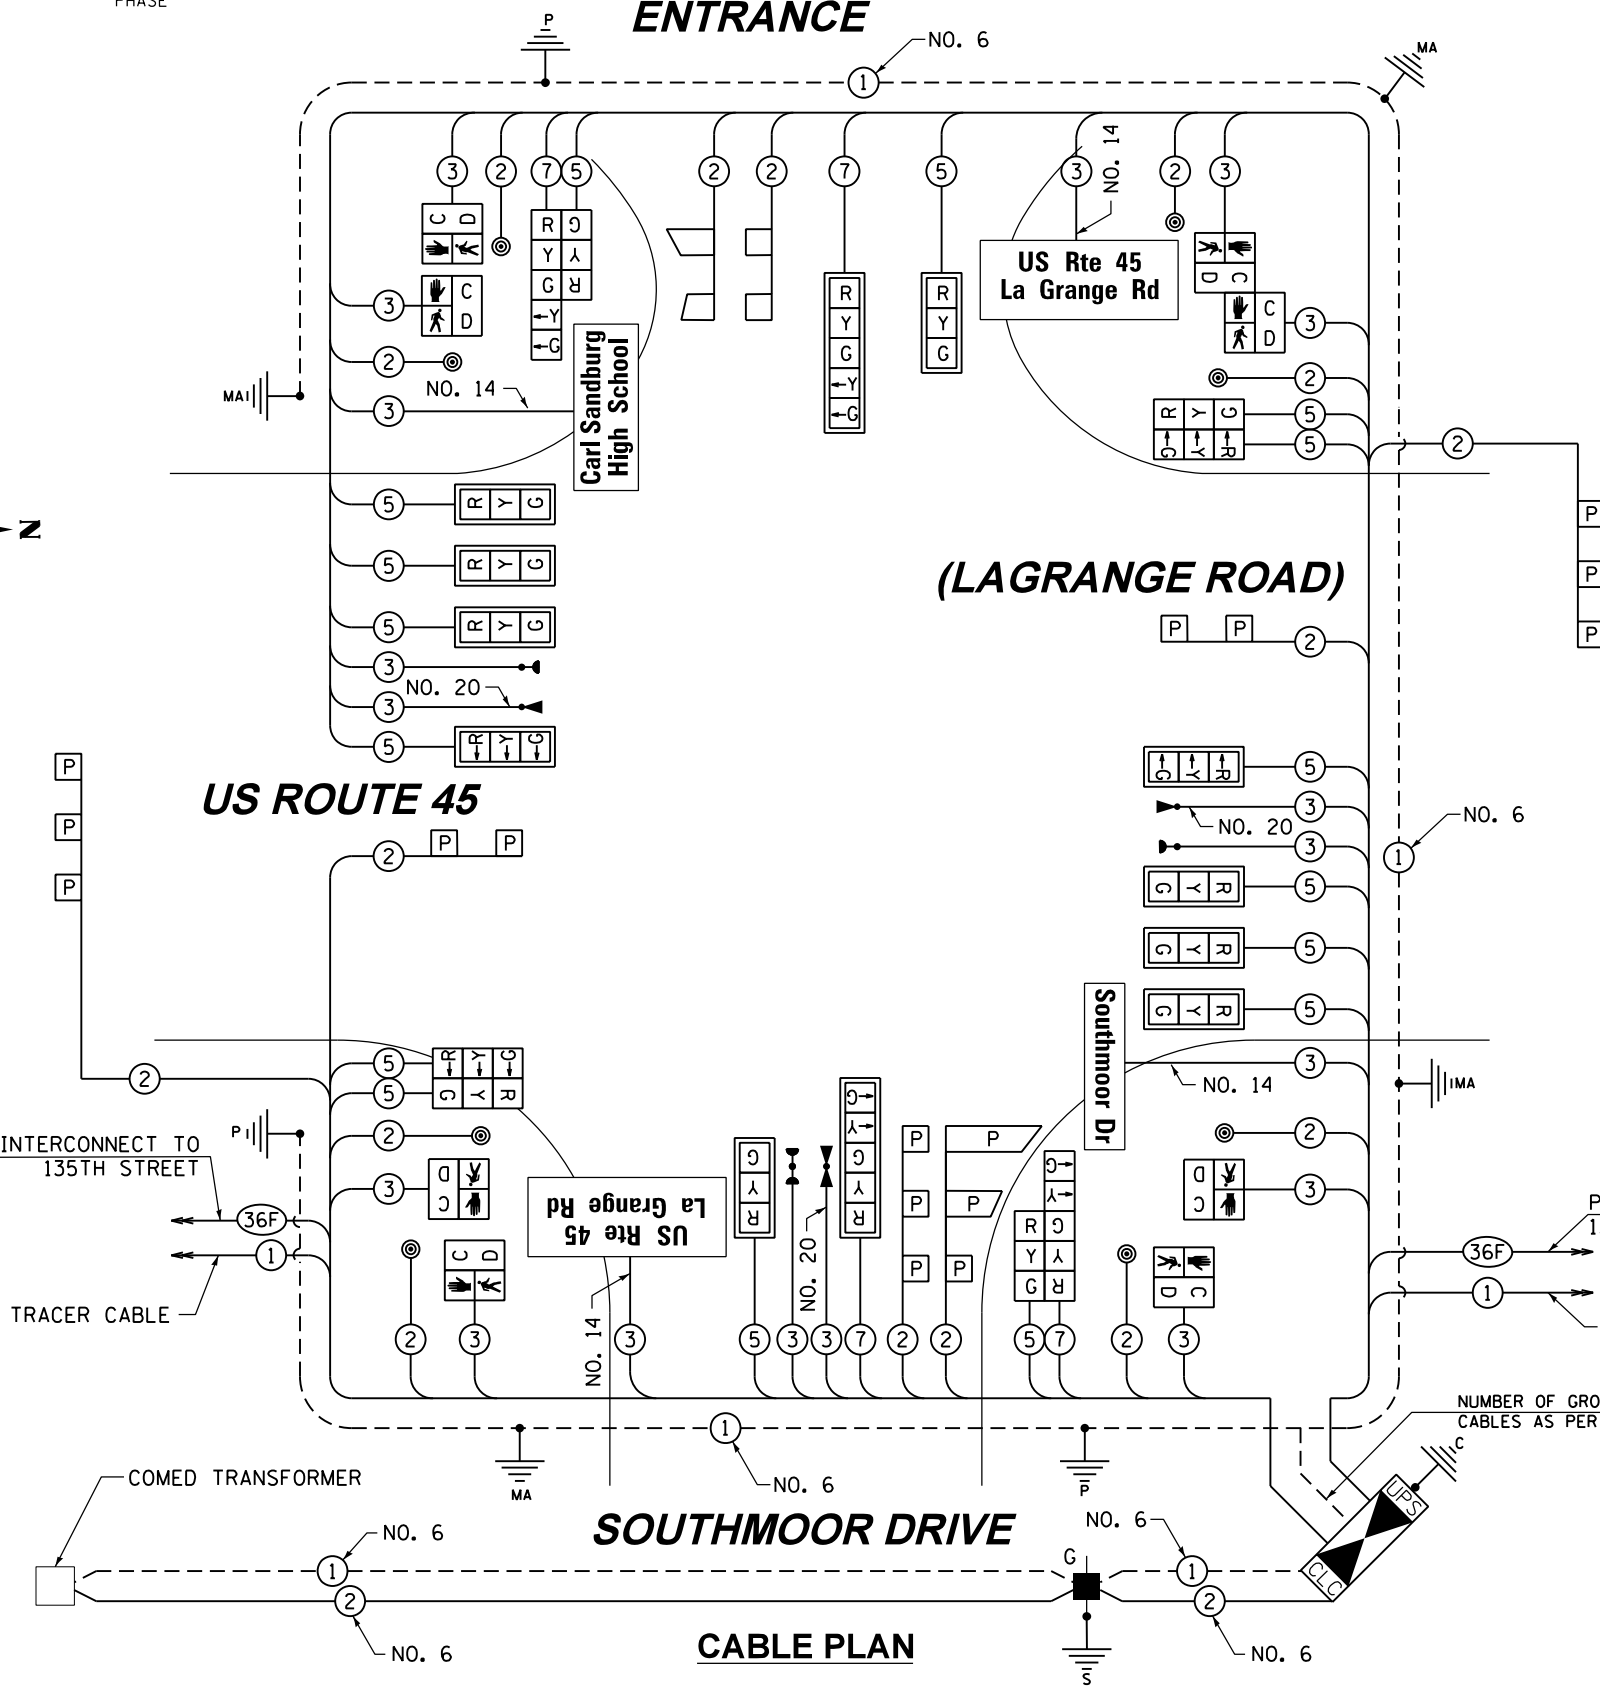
PHASE

ENTRANCE

P

NO. 6

1

MA

3 2 7 5 2 2 7 5 3 2 3

NO. 14

C D

R G
Y Y
G R

US Rte 45
La Grange Rd

C D

R
Y
G

R
Y
G

C D

3

2

MAI

NO. 14

3

Carl Sandburg
High School

2

5

5

2

5 R Y G

5 R Y G

5 R Y G

(LAGRANGE ROAD)

P P 2

3

NO. 20

3

5

5

P

P

P

US ROUTE 45

2 P P

3

NO. 20

3

NO. 6

1

5

5

5

Southmoor Dr

P

P

P

2

5

5

3

NO. 14

IMA

INTERCONNECT TO
135TH STREET

2

2

3

P1

3

36F

1

TRACER CABLE

C D

US Rte 45
La Grange Rd

G
Y
R

NO. 20

P P

P P

P P

R G
Y Y
G R

C D

36F

1

2 3 NO. 14 3 5 3 3 7 2 2 5 7 2 3

1

MA

NO. 6

P

NUMBER OF GRO
CABLES AS PER

C

UPS

CLC

COMED TRANSFORMER

NO. 6

1

2

NO. 6

SOUTHMOOR DRIVE

G

NO. 6

1

2

NO. 6

CABLE PLAN

S